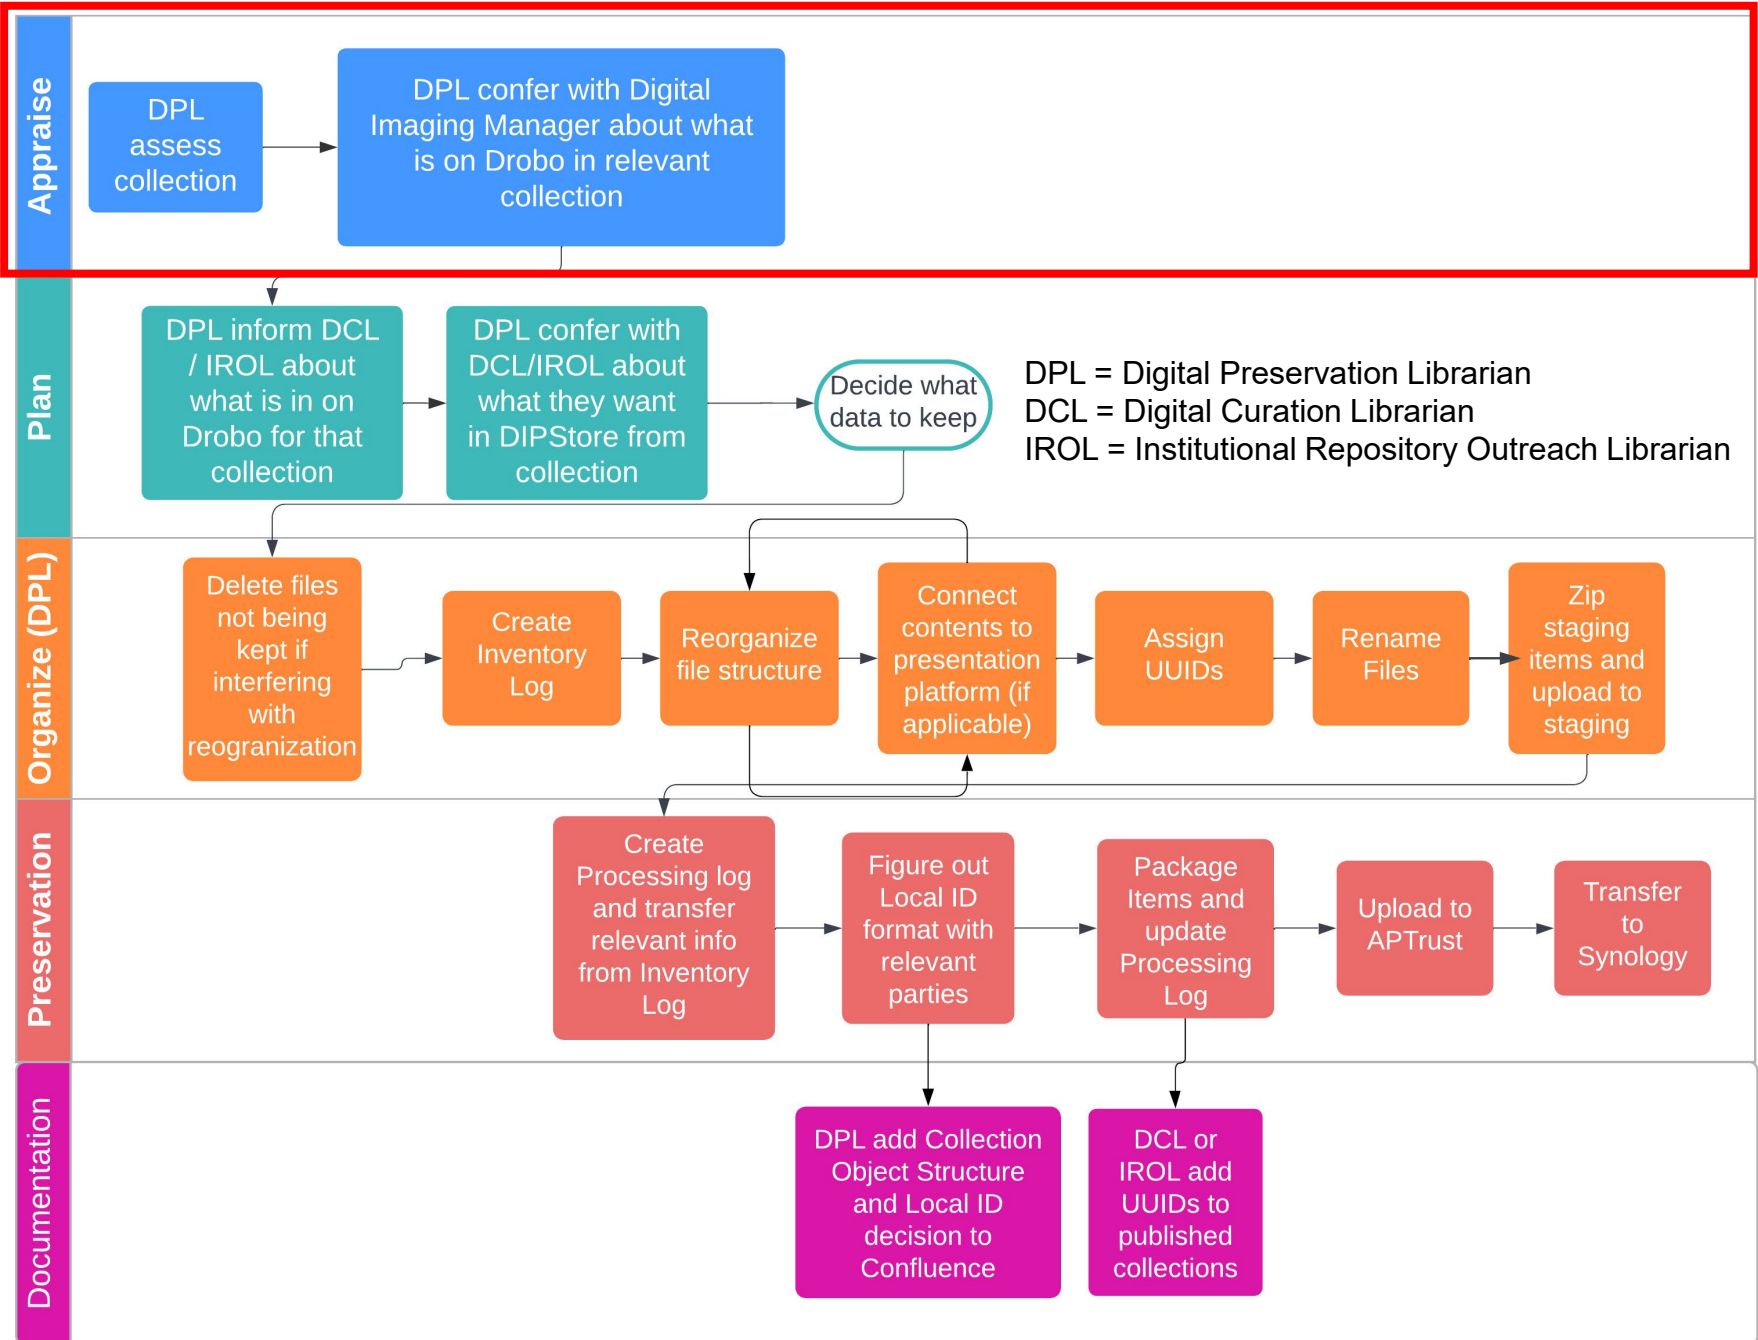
Appraise

DPL assess collection

DPL confer with Digital Imaging Manager about what is on Drobo in relevant collection

Plan

DPL inform DCL / IROL about what is in on Drobo for that collection

DPL confer with DCL/IROL about what they want in DIPStore from collection

Decide what data to keep

DPL = Digital Preservation Librarian
DCL = Digital Curation Librarian
IROL = Institutional Repository Outreach Librarian

Organize (DPL)

Delete files not being kept if interfering with reogranization

Create Inventory Log

Reorganize file structure

Connect contents to presentation platform (if applicable)

Assign UUIDs

Rename Files

Zip staging items and upload to staging

Preservation

Create Processing log and transfer relevant info from Inventory Log

Figure out Local ID format with relevant parties

Package Items and update Processing Log

Upload to APTrust

Transfer to Synology

Documentation

DPL add Collection Object Structure and Local ID decision to Confluence

DCL or IROL add UUIDs to published collections